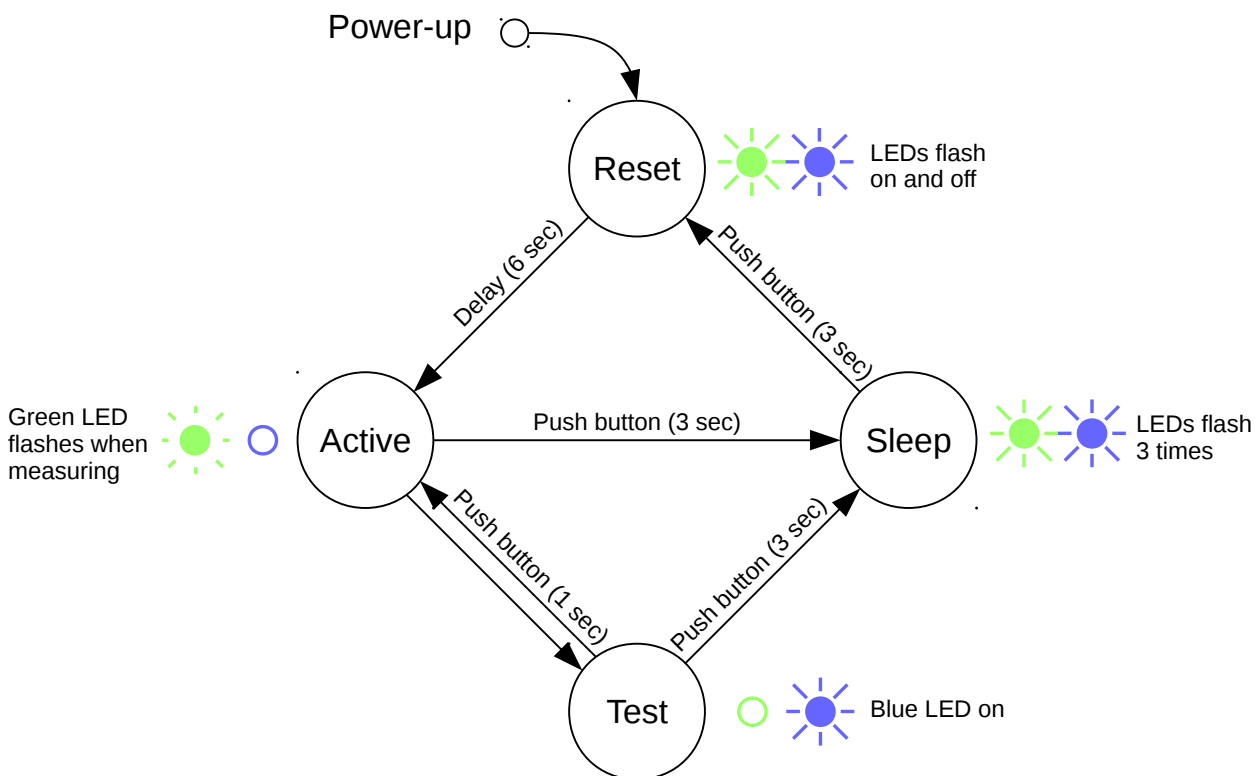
Power-up

Reset

LEDs flash on and off

Delay (6 sec)

Push button (3 sec)

Green LED flashes when measuring

Active

Push button (3 sec)

Sleep

LEDs flash 3 times

Push button (1 sec)

Push button (3 sec)

Test

Blue LED on